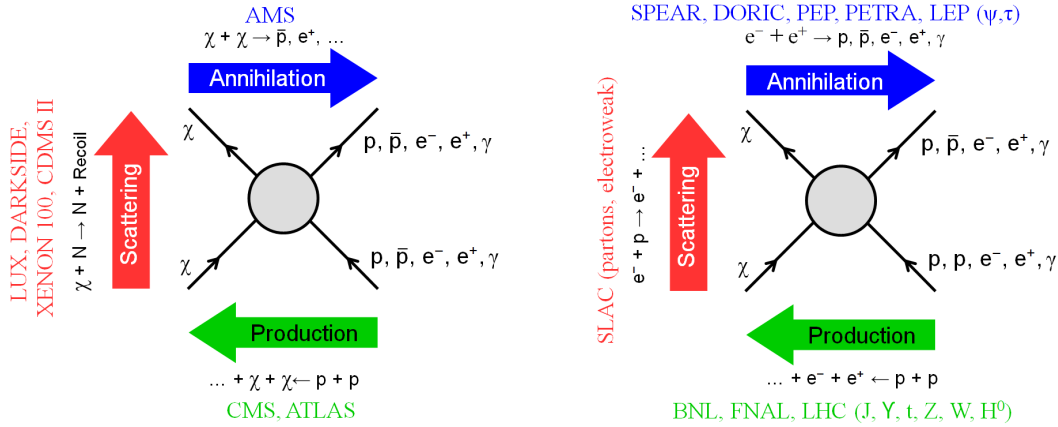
AMS
$\chi + \chi \rightarrow \bar{p}, e^{+}, \ldots$

Annihilation

LUX, DARKSIDE, XENON 100, CDMS II

$\chi + N \rightarrow N + \text{Recoil}$

Scattering

$\chi$

$p, \bar{p}, e^{-}, e^{+}, \gamma$

$\chi$

$p, \bar{p}, e^{-}, e^{+}, \gamma$

Production

$\ldots + \chi + \chi \leftarrow p + p$

CMS, ATLAS

SPEAR, DORIC, PEP, PETRA, LEP ($\psi$,$\tau$)
$e^{-} + e^{+} \rightarrow p, \bar{p}, e^{-}, e^{+}, \gamma$

Annihilation

SLAC (partons, electroweak)

$e^{-} + p \rightarrow e^{-} + \ldots$

Scattering

$\chi$

$p, \bar{p}, e^{-}, e^{+}, \gamma$

$\chi$

$p, p, e^{-}, e^{+}, \gamma$

Production

$\ldots + e^{-} + e^{+} \leftarrow p + p$

BNL, FNAL, LHC (J, $\Upsilon$, t, Z, W, $H^{0}$)